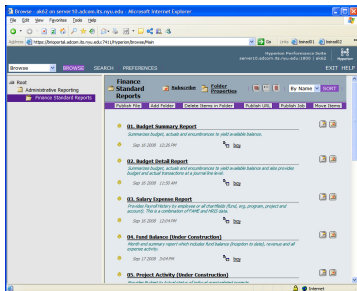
Browse - ab62 on server10.adcom.its.nyu.edu - Microsoft Internet Explorer

File Edit View Favorites Tools Help

Address https://hsiportal.adcom.its.nyu.edu:7411/Hyperion/Browse/Main

Go Links

Hyperion Performance Suite server10.adcom.its.nyu.edu:1800 | ab62

Browse BROWSE SEARCH PREFERENCES EXIT HELP

Root
Administrative Reporting
Finance Standard Reports

Finance Standard Reports

Subscribe Folder Properties

By Name SORT

Publish File Add Folder Delete Items in Folder Publish URL Publish Job Move Items

01. Budget Summary Report
Summarizes budget, actuals and encumbrances to yield available balance.
Sep 16 2008 12:26 PM

02. Budget Detail Report
Summarizes budget, actuals and encumbrances to yield available balance and also provides budget and actual transactions at a journal line level.
Sep 16 2008 11:50 AM

03. Salary Expense Report
Provides Payroll history by employee or all chartfields (fund, org, program, project and account). This is a combination of FAME and HRIS data.
Sep 16 2008 12:04 PM

04. Fund Balance (Under Construction)
Month and summary report which includes fund balance (inception to date), revenue and all expense activity.
Sep 17 2008 3:04 PM

05. Project Activity (Under Construction)
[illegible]

Internet